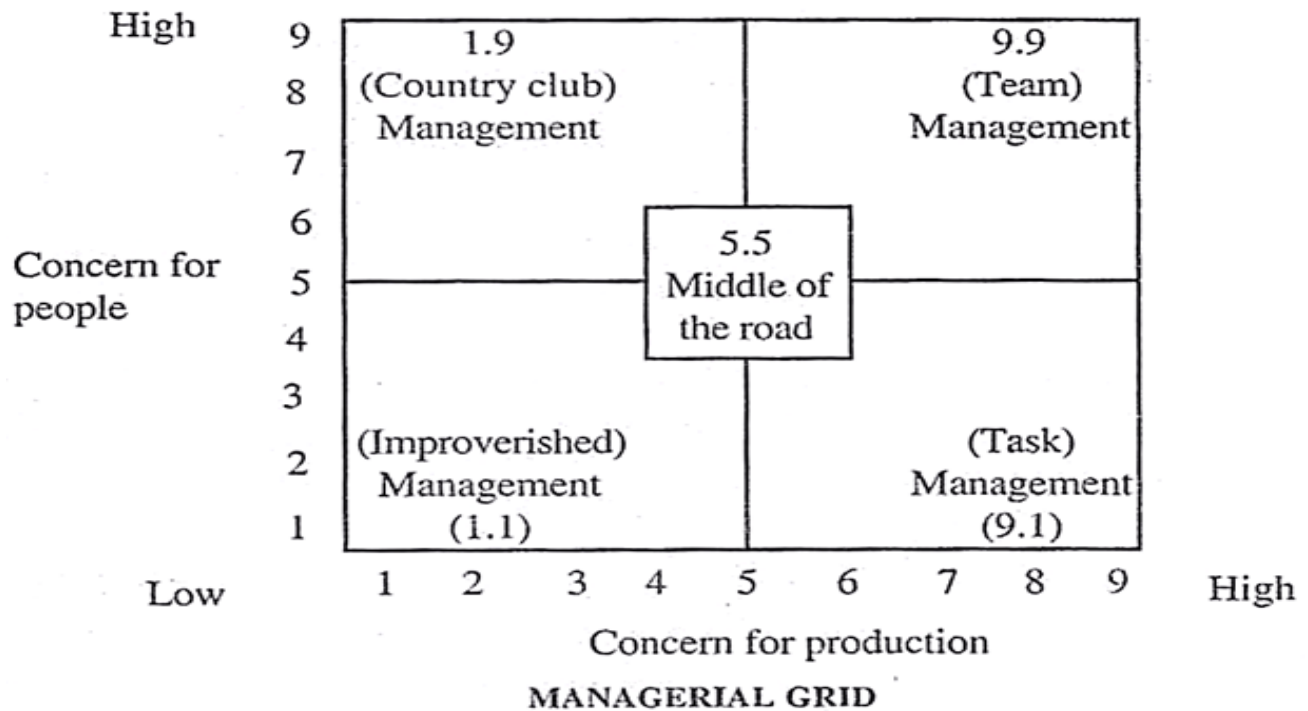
High

9
8
7
6
5
4
3
2
1

Concern for people

1.9
(Country club)
Management

9.9
(Team)
Management

5.5
Middle of the road

(Improverished)
Management
(1.1)

(Task)
Management
(9.1)

Low

1 2 3 4 5 6 7 8 9

High

Concern for production

MANAGERIAL GRID